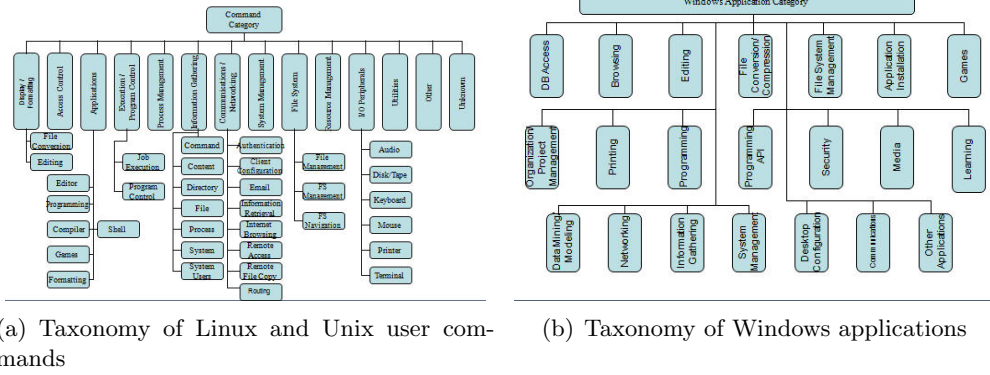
Command Category

Display / Formatting
Access Control
Applications
Execution / Program Control
Process Management
Information Gathering
Communications / Networking
System Management
File System
Resource Management
I/O Peripherals
Utilities
Other
Unknown

File Conversion
Editing
Editor
Programming
Compiler
Shell
Games
Formatting
Job Execution
Program Control
Command
Content
Directory
File
Process
System
System Users
Authentication
Client Configuration
Email
Information Retrieval
Internet Browsing
Remote Access
Remote File Copy
Routing
File Management
FS Management
FS Navigation
Audio
Disk/Tape
Keyboard
Mouse
Printer
Terminal

(a) Taxonomy of Linux and Unix user commands

Windows Application Category

DB Access
Browsing
Editing
File Conversion/ Compression
File System Management
Application Installation
Games
Organization/ Project Management
Printing
Programming
Programming API
Security
Media
Learning
DataMining Modeling
Networking
Information Gathering
System Management
Desktop Configuration
Communication
Other Applications

(b) Taxonomy of Windows applications